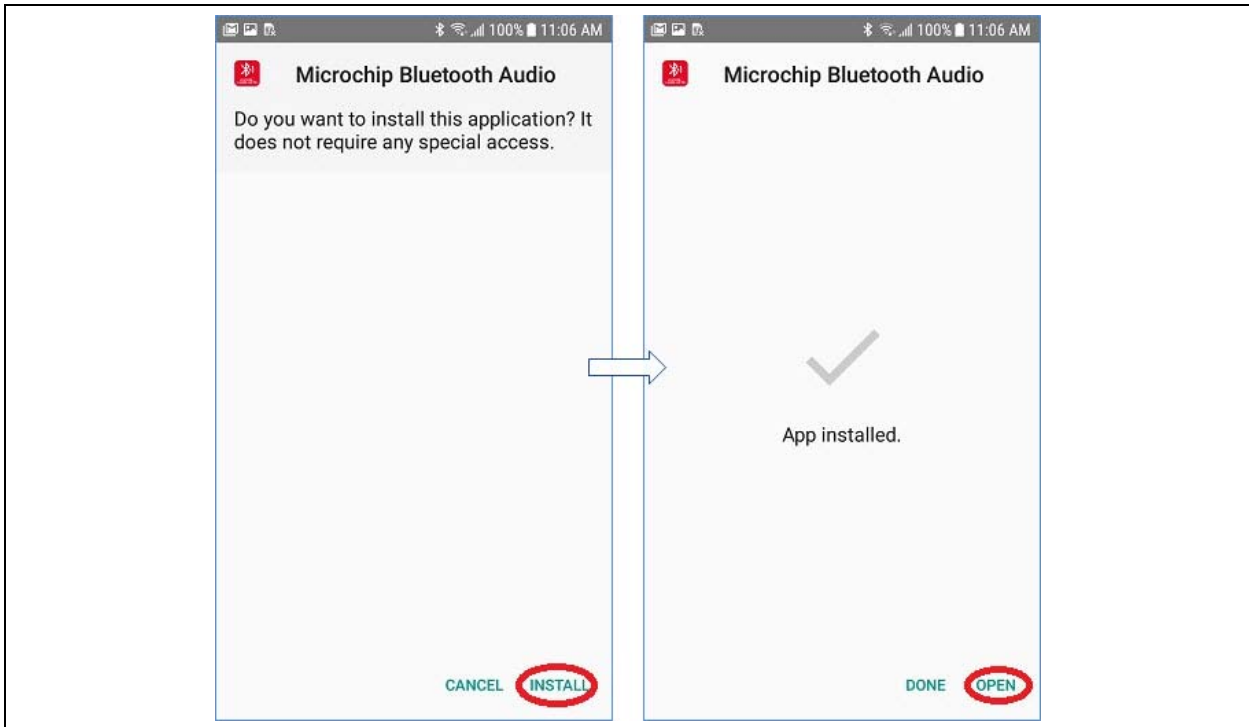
100% 11:06 AM

Microchip Bluetooth Audio

Do you want to install this application? It does not require any special access.

CANCEL INSTALL

100% 11:06 AM

Microchip Bluetooth Audio

App installed.

DONE OPEN